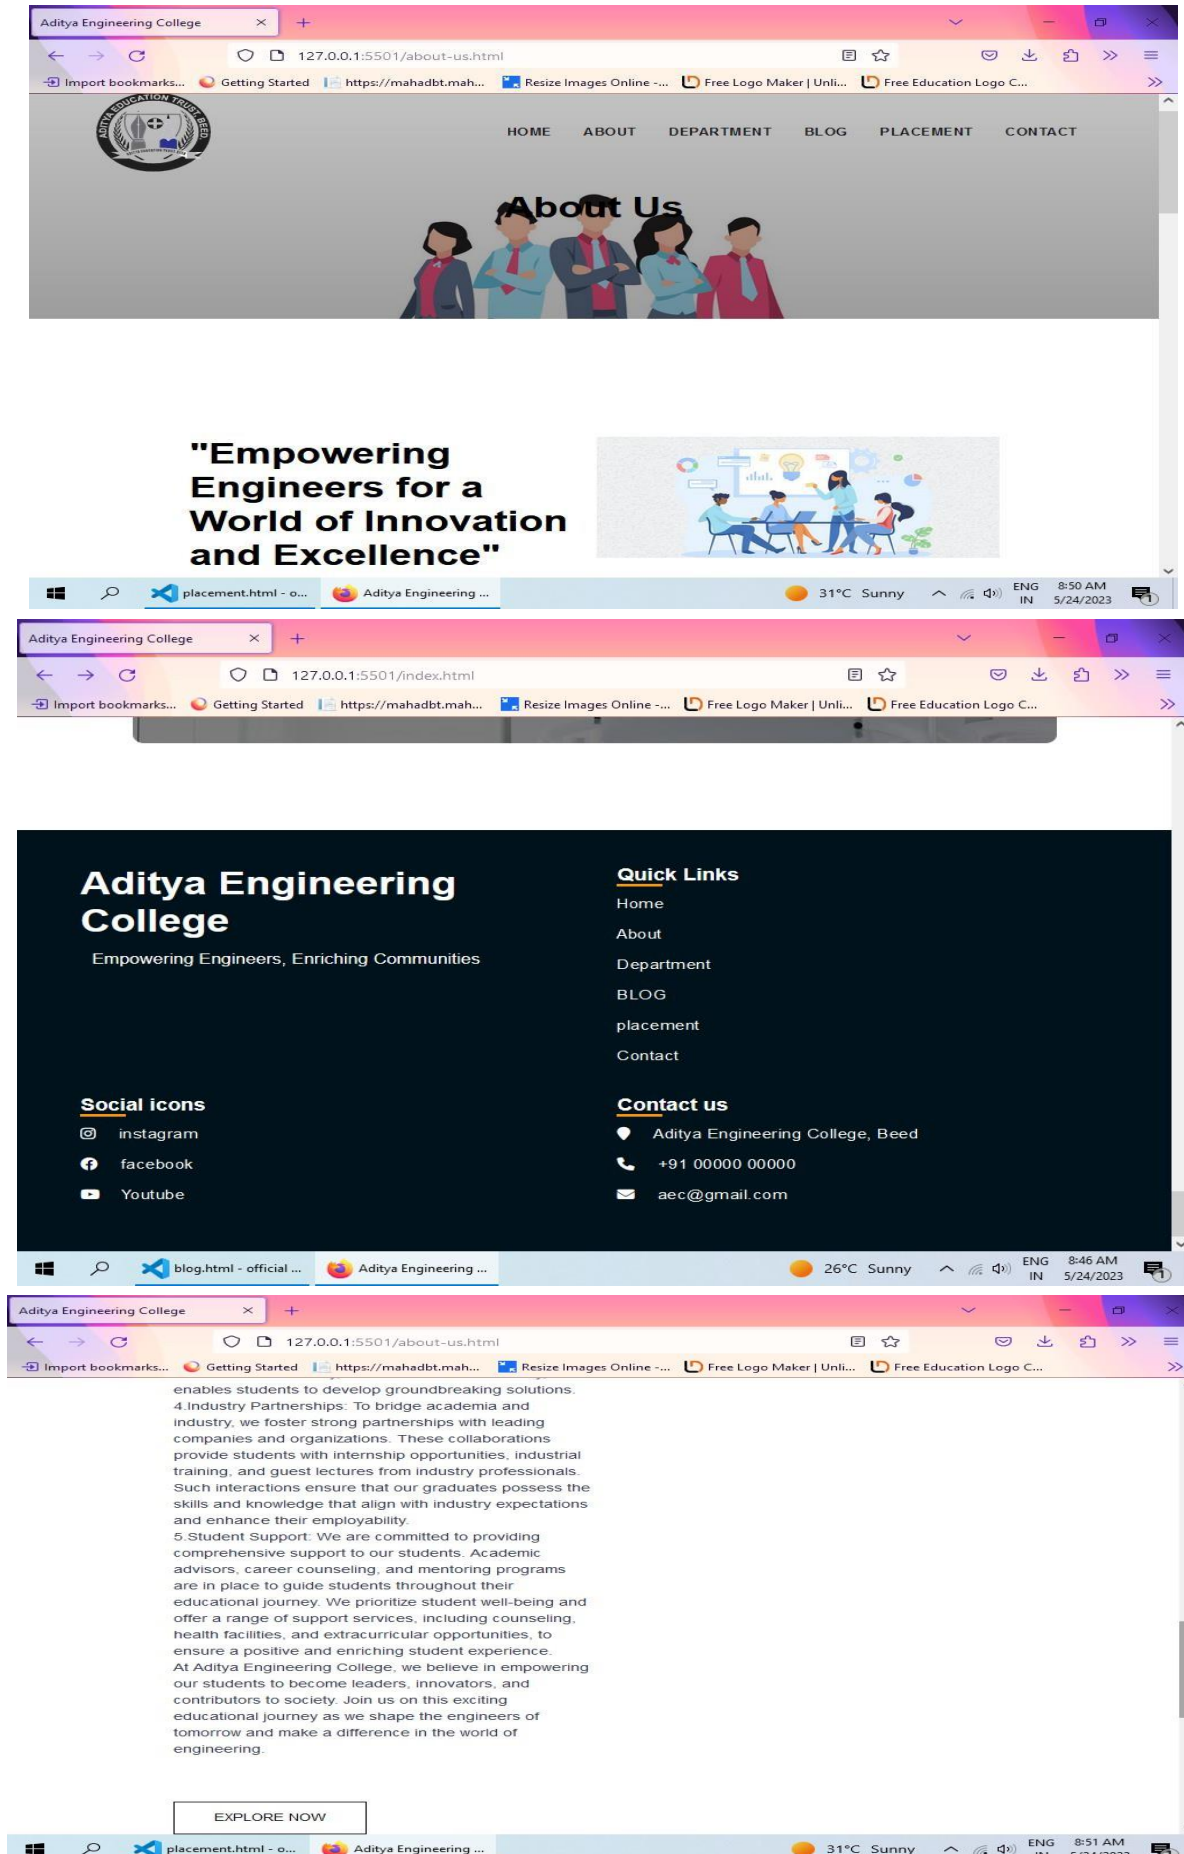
Aditya Engineering College ×
127.0.0.1:5501/about-us.html
Import bookmarks... Getting Started https://mahadbt.mah... Resize Images Online -... Free Logo Maker | Unli... Free Education Logo C...

ADITYA EDUCATION TRUST BEED

HOME ABOUT DEPARTMENT BLOG PLACEMENT CONTACT

About Us

"Empowering Engineers for a World of Innovation and Excellence"

placement.html - o... Aditya Engineering ... 31°C Sunny ENG IN 8:50 AM 5/24/2023

Aditya Engineering College ×
127.0.0.1:5501/index.html
Import bookmarks... Getting Started https://mahadbt.mah... Resize Images Online -... Free Logo Maker | Unli... Free Education Logo C...

Aditya Engineering College

Empowering Engineers, Enriching Communities

Quick Links
Home
About
Department
BLOG
placement
Contact

Social icons
instagram
facebook
Youtube

Contact us
Aditya Engineering College, Beed
+91 00000 00000
aec@gmail.com

blog.html - official ... Aditya Engineering ... 26°C Sunny ENG IN 8:46 AM 5/24/2023

Aditya Engineering College ×
127.0.0.1:5501/about-us.html
Import bookmarks... Getting Started https://mahadbt.mah... Resize Images Online -... Free Logo Maker | Unli... Free Education Logo C...

enables students to develop groundbreaking solutions.
4.Industry Partnerships: To bridge academia and industry, we foster strong partnerships with leading companies and organizations. These collaborations provide students with internship opportunities, industrial training, and guest lectures from industry professionals. Such interactions ensure that our graduates possess the skills and knowledge that align with industry expectations and enhance their employability.
5.Student Support: We are committed to providing comprehensive support to our students. Academic advisors, career counseling, and mentoring programs are in place to guide students throughout their educational journey. We prioritize student well-being and offer a range of support services, including counseling, health facilities, and extracurricular opportunities, to ensure a positive and enriching student experience.
At Aditya Engineering College, we believe in empowering our students to become leaders, innovators, and contributors to society. Join us on this exciting educational journey as we shape the engineers of tomorrow and make a difference in the world of engineering.

EXPLORE NOW

placement.html - o... Aditya Engineering ... 31°C Sunny ENG 8:51 AM